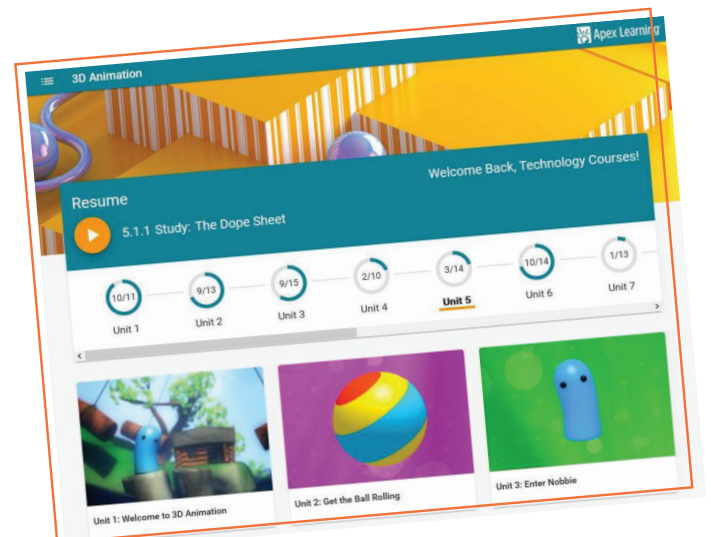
Apex Learning

3D Animation

Welcome Back, Technology Courses!

Resume

5.1.1 Study: The Dope Sheet

10/11
Unit 1

9/13
Unit 2

9/15
Unit 3

2/10
Unit 4

3/14
Unit 5

10/14
Unit 6

1/13
Unit 7

Unit 1: Welcome to 3D Animation

Unit 2: Get the Ball Rolling

Unit 3: Enter Nobbie